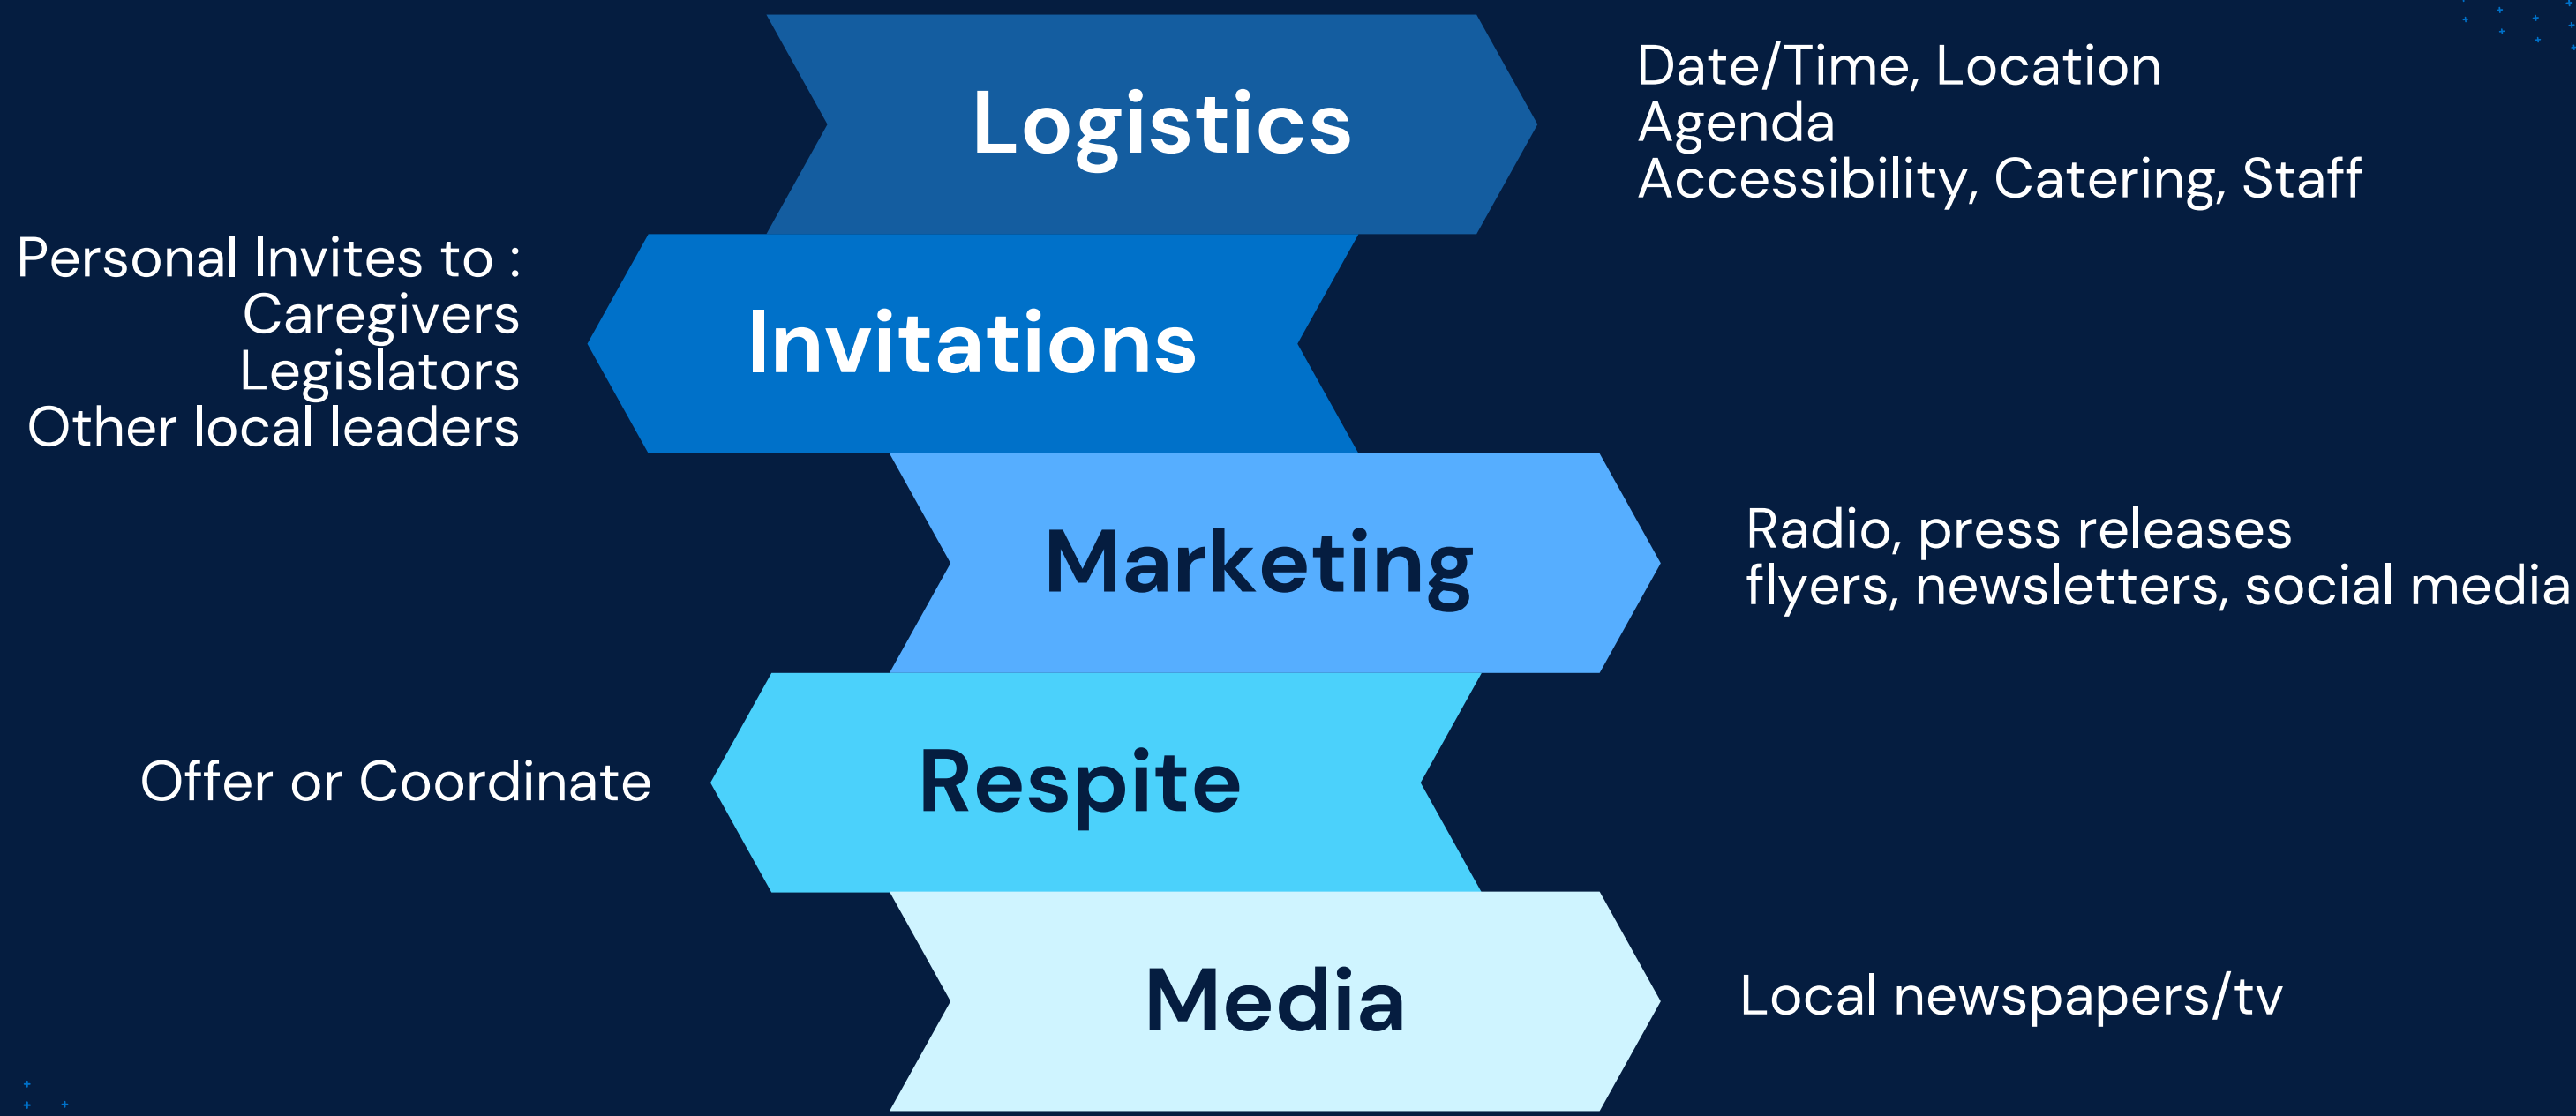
Logistics

Date/Time, Location
Agenda
Accessibility, Catering, Staff

Personal Invites to :
Caregivers
Legislators
Other local leaders

Invitations

Marketing

Radio, press releases
flyers, newsletters, social media

Offer or Coordinate

Respite

Media

Local newspapers/tv